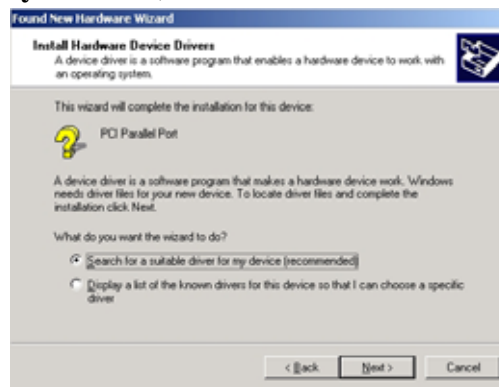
Found New Hardware Wizard

Install Hardware Device Drivers
A device driver is a software program that enables a hardware device to work with an operating system.

This wizard will complete the installation for this device:

PCI Parallel Port

A device driver is a software program that makes a hardware device work. Windows needs driver files for your new device. To locate driver files and complete the installation click Next.

What do you want the wizard to do?

Search for a suitable driver for my device (recommended)

Display a list of the known drivers for this device so that I can choose a specific driver

< Back
Next >
Cancel